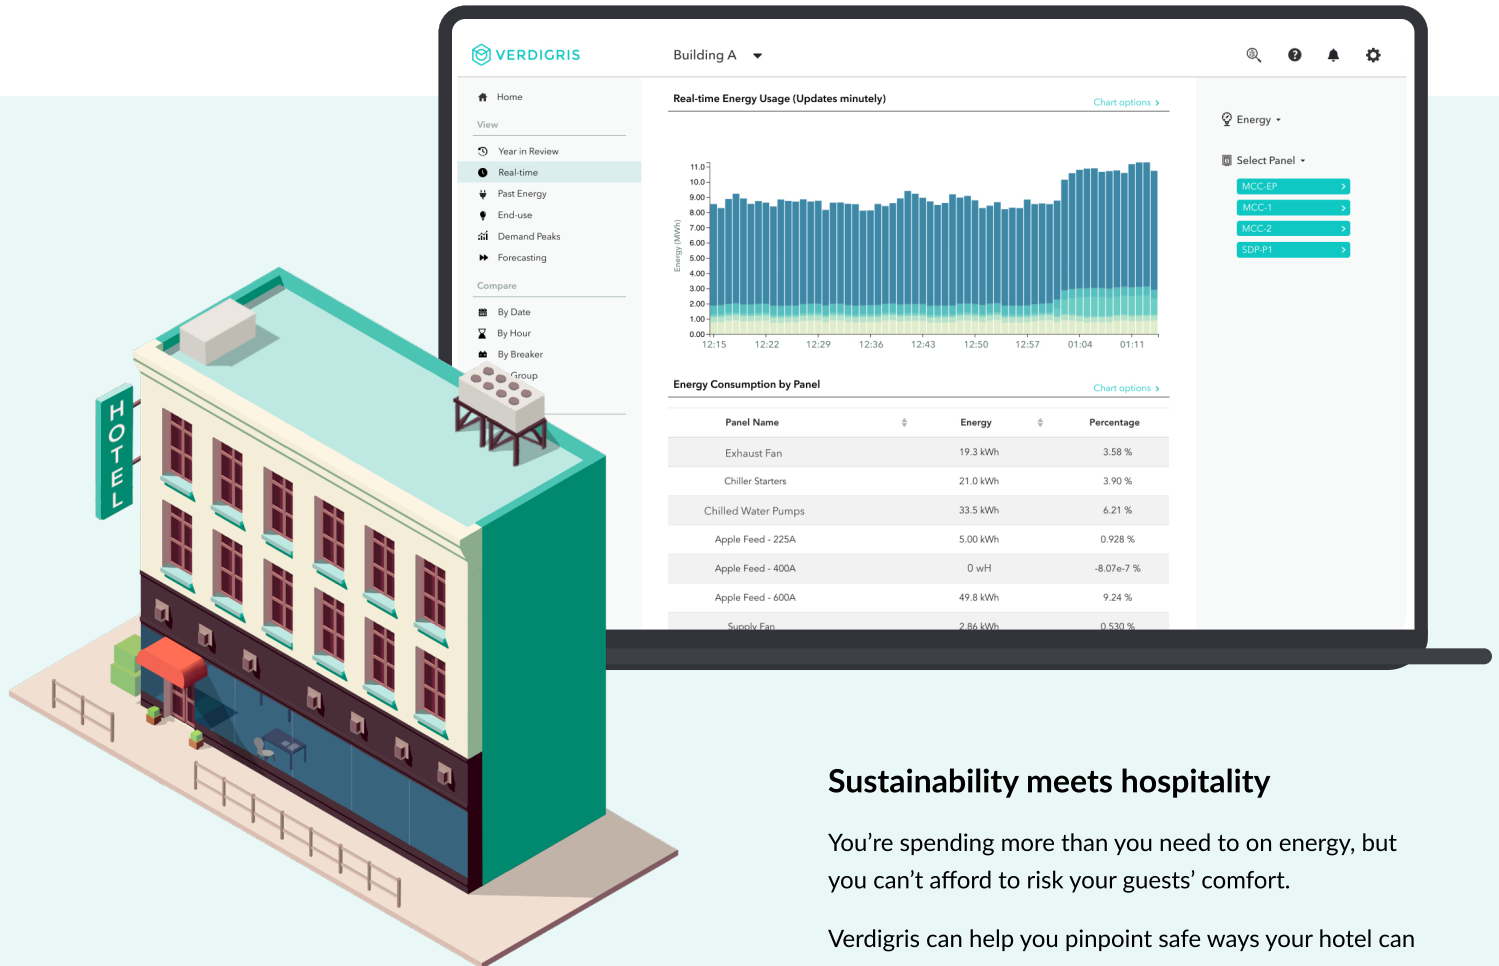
VERDIGRIS

Building A

Home

View

Year in Review

Real-time

Past Energy

End-use

Demand Peaks

Forecasting

Compare

By Date

By Hour

By Breaker

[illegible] Group

Real-time Energy Usage (Updates minutely)

Chart options ›

Energy (MWh)

11.0
10.0
9.00
8.00
7.00
6.00
5.00
4.00
3.00
2.00
1.00
0.00

12:15 12:22 12:29 12:36 12:43 12:50 12:57 01:04 01:11

Energy Consumption by Panel

Chart options ›

| Panel Name | Energy | Percentage |
|---|---|---|
| Exhaust Fan | 19.3 kWh | 3.58 % |
| Chiller Starters | 21.0 kWh | 3.90 % |
| Chilled Water Pumps | 33.5 kWh | 6.21 % |
| Apple Feed - 225A | 5.00 kWh | 0.928 % |
| Apple Feed - 400A | 0 wH | -8.07e-7 % |
| Apple Feed - 600A | 49.8 kWh | 9.24 % |
| Supply Fan | 2.86 kWh | 0.530 % |

Energy

Select Panel

MCC-EP

MCC-1

MCC-2

SDP-P1

HOTEL

Sustainability meets hospitality

You’re spending more than you need to on energy, but you can’t afford to risk your guests’ comfort.

Verdigris can help you pinpoint safe ways your hotel can